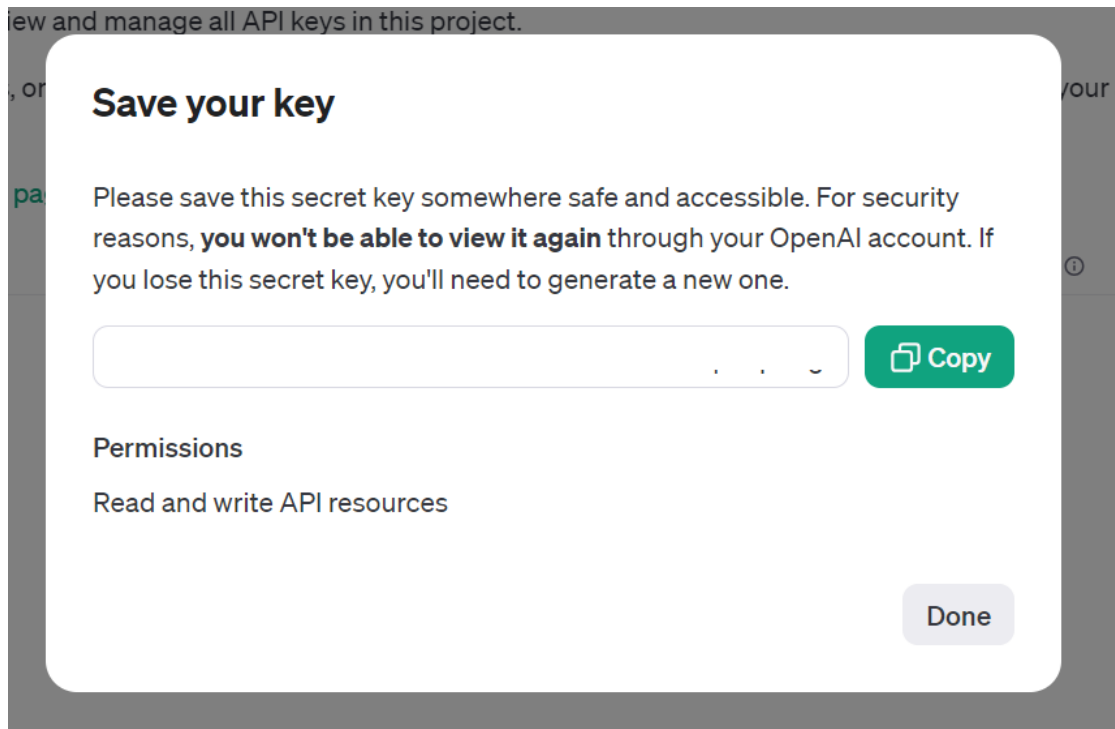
iew and manage all API keys in this project.

, or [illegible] your

pa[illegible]

Save your key

Please save this secret key somewhere safe and accessible. For security reasons, **you won't be able to view it again** through your OpenAI account. If you lose this secret key, you'll need to generate a new one.

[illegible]

Copy

Permissions

Read and write API resources

Done